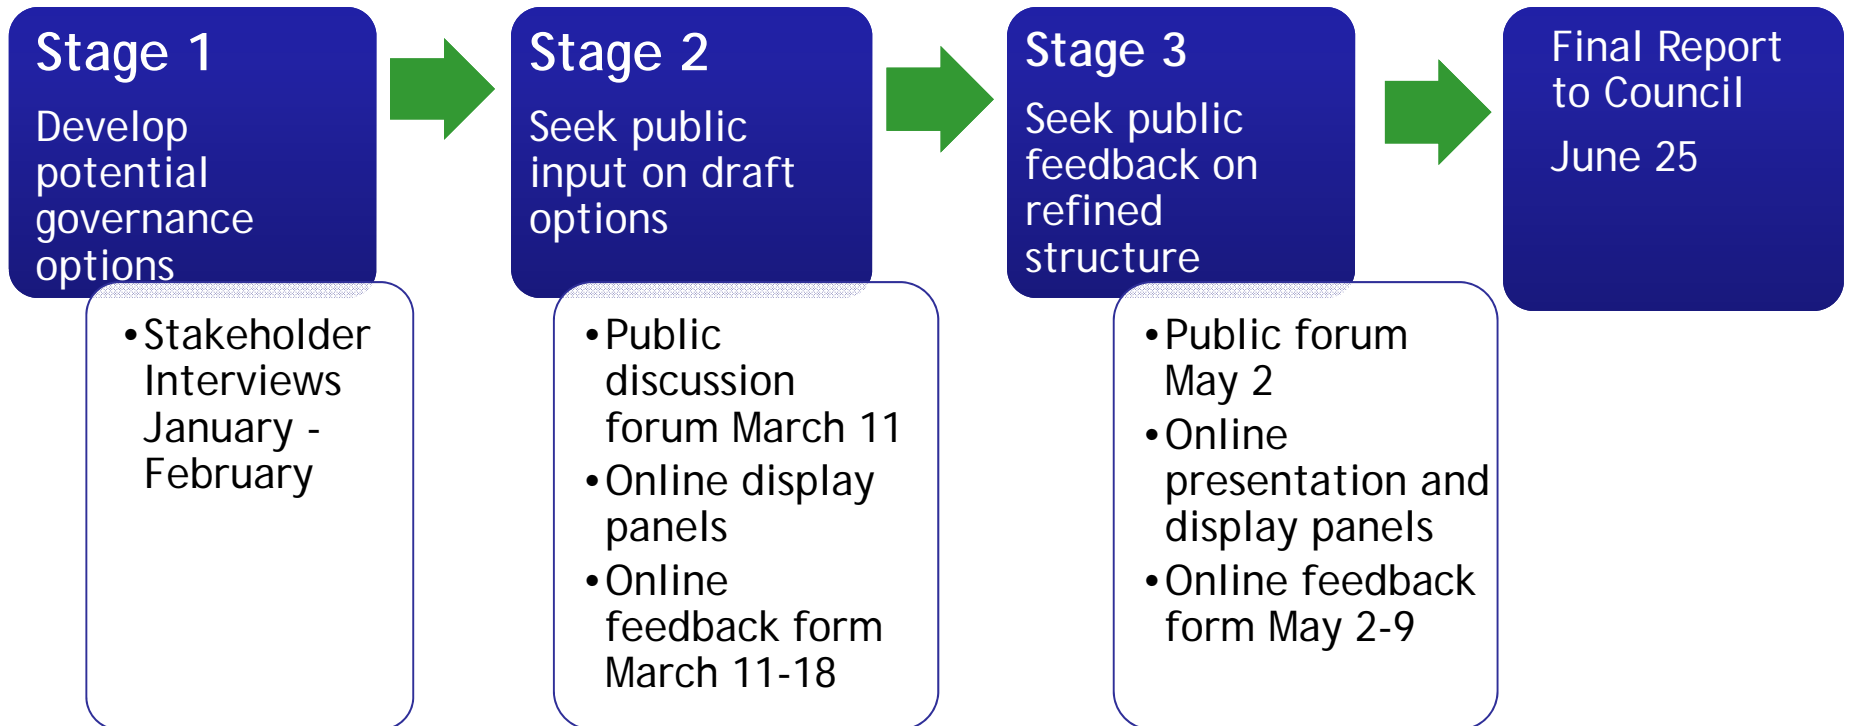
Stage 1

Develop potential governance options

- Stakeholder Interviews January - February

Stage 2

Seek public input on draft options

- Public discussion forum March 11
- Online display panels
- Online feedback form March 11-18

Stage 3

Seek public feedback on refined structure

- Public forum May 2
- Online presentation and display panels
- Online feedback form May 2-9

Final Report to Council

June 25